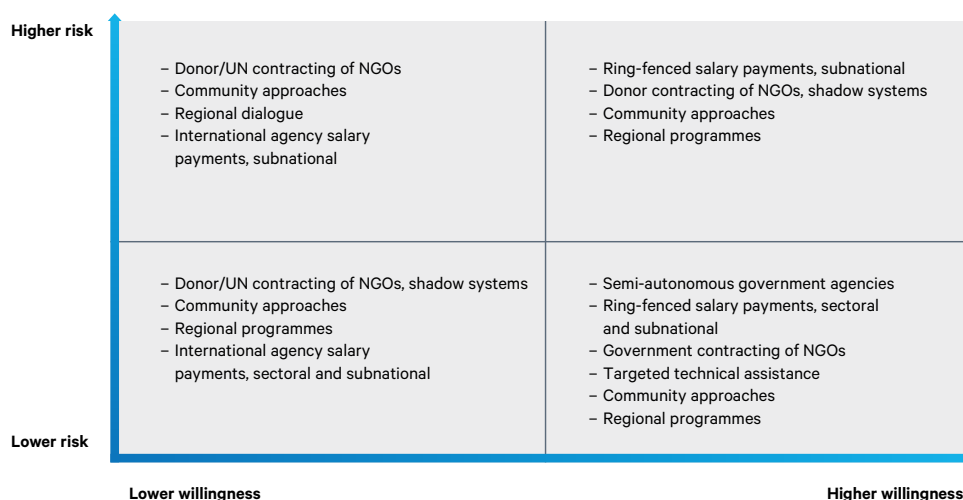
Higher risk

– Donor/UN contracting of NGOs
– Community approaches
– Regional dialogue
– International agency salary payments, subnational

– Ring-fenced salary payments, subnational
– Donor contracting of NGOs, shadow systems
– Community approaches
– Regional programmes

– Donor/UN contracting of NGOs, shadow systems
– Community approaches
– Regional programmes
– International agency salary payments, sectoral and subnational

– Semi-autonomous government agencies
– Ring-fenced salary payments, sectoral and subnational
– Government contracting of NGOs
– Targeted technical assistance
– Community approaches
– Regional programmes

Lower risk

Lower willingness

Higher willingness